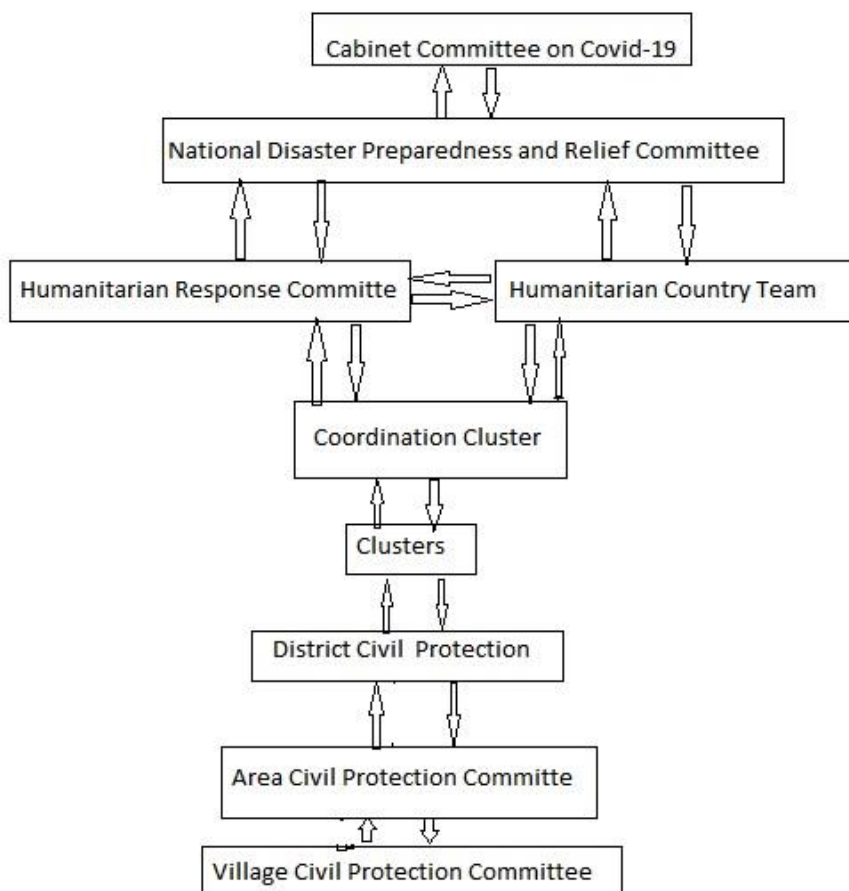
Cabinet Committee on Covid-19

National Disaster Preparedness and Relief Committee

Humanitarian Response Committe

Humanitarian Country Team

Coordination Cluster

Clusters

District Civil Protection

Area Civil Protection Committe

Village Civil Protection Committee